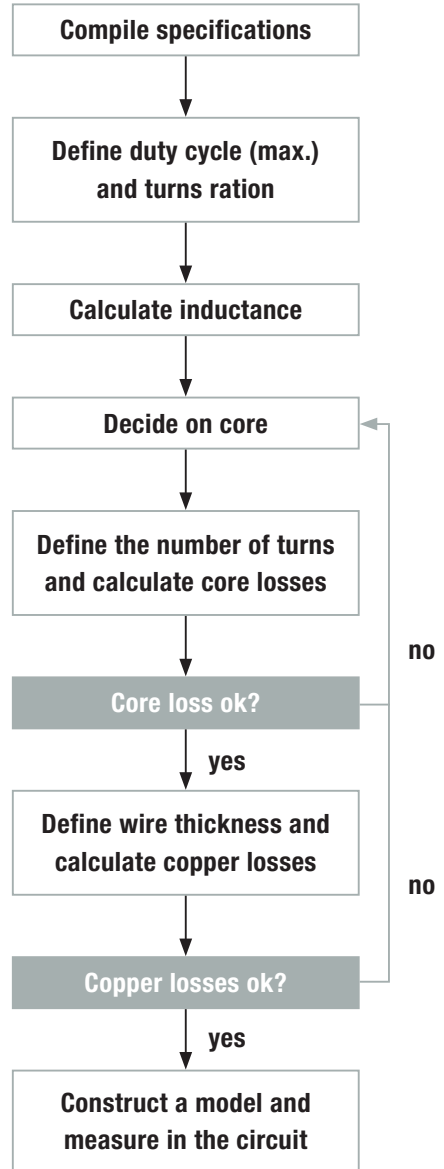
Compile specifications

Define duty cycle (max.) and turns ration

Calculate inductance

Decide on core

Define the number of turns and calculate core losses

no

Core loss ok?

yes

Define wire thickness and calculate copper losses

no

Copper losses ok?

yes

Construct a model and measure in the circuit